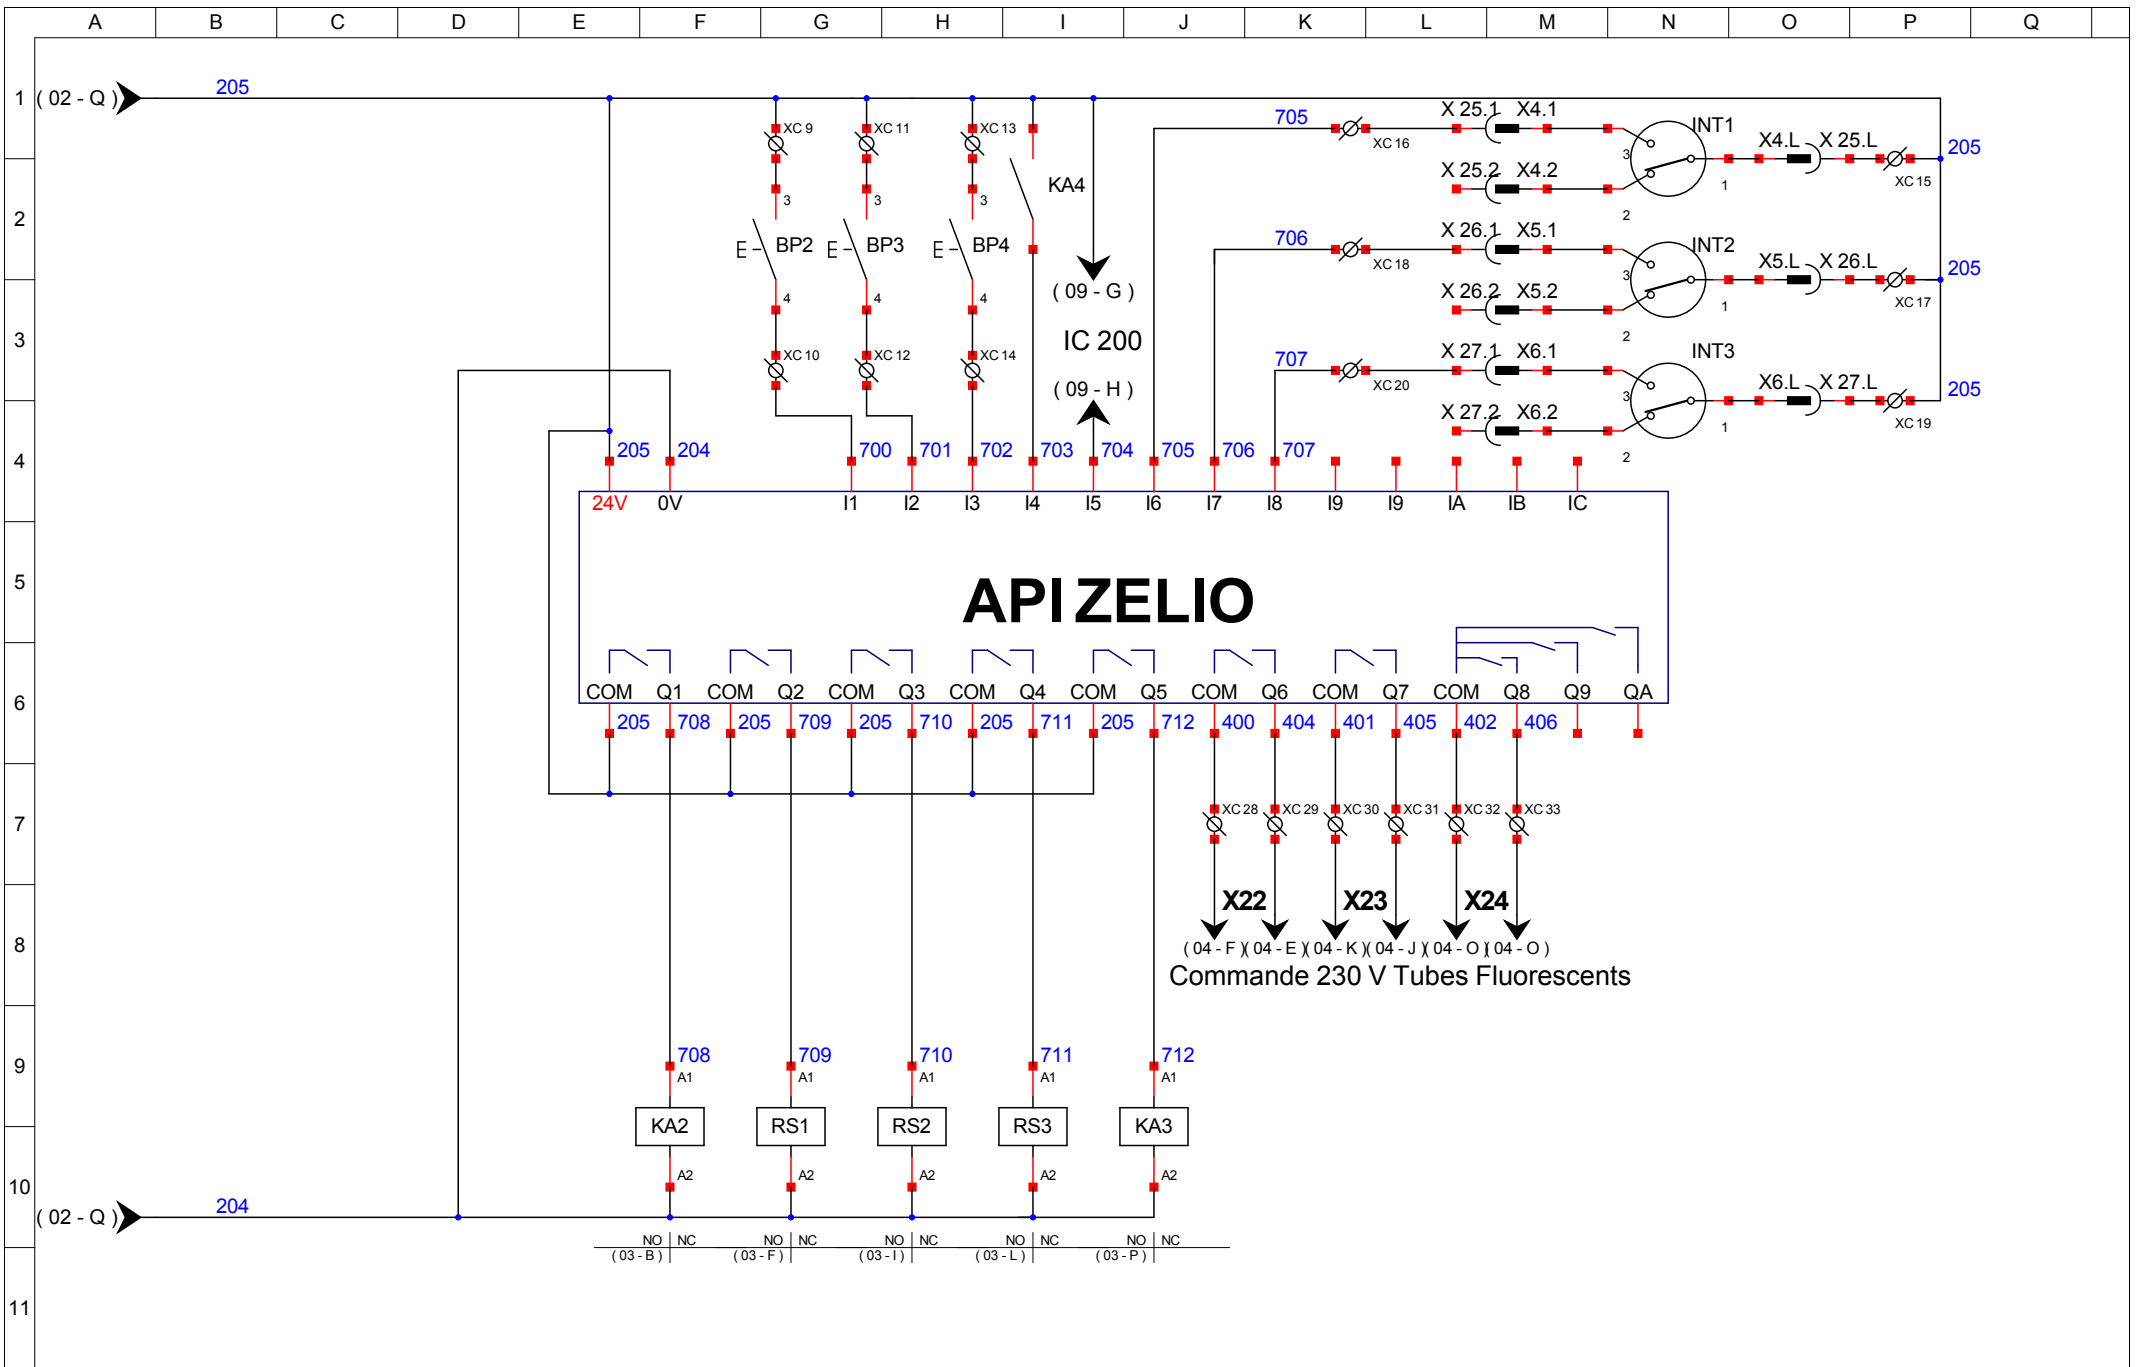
A B C D E F G H I J K L M N O P Q

1 2 3 4 5 6 7 8 9 10 11

( 02 - Q ) 205

XC 9 XC 11 XC 13
3 3 3
BP2 BP3 BP4 KA4
4 4 4
XC 10 XC 12 XC 14

( 09 - G )
IC 200
( 09 - H )

705 XC 16 X 25.1 X4.1 INT1 X 25.2 X4.2 X4.L X 25.L XC 15 205
706 XC 18 X 26.1 X5.1 INT2 X 26.2 X5.2 X5.L X 26.L XC 17 205
707 XC 20 X 27.1 X6.1 INT3 X 27.2 X6.2 X6.L X 27.L XC 19 205

205 204 700 701 702 703 704 705 706 707
24V 0V I1 I2 I3 I4 I5 I6 I7 I8 I9 I9 IA IB IC

API ZELIO

COM Q1 COM Q2 COM Q3 COM Q4 COM Q5 COM Q6 COM Q7 COM Q8 Q9 QA
205 708 205 709 205 710 205 711 205 712 400 404 401 405 402 406

XC 28 XC 29 XC 30 XC 31 XC 32 XC 33
X22 X23 X24
( 04 - F )( 04 - E )( 04 - K )( 04 - J )( 04 - O )( 04 - O )
Commande 230 V Tubes Fluorescents

708 709 710 711 712
A1 A1 A1 A1 A1
KA2 RS1 RS2 RS3 KA3
A2 A2 A2 A2 A2

( 02 - Q ) 204

NO NC NO NC NO NC NO NC NO NC
( 03 - B ) ( 03 - F ) ( 03 - I ) ( 03 - L ) ( 03 - P )